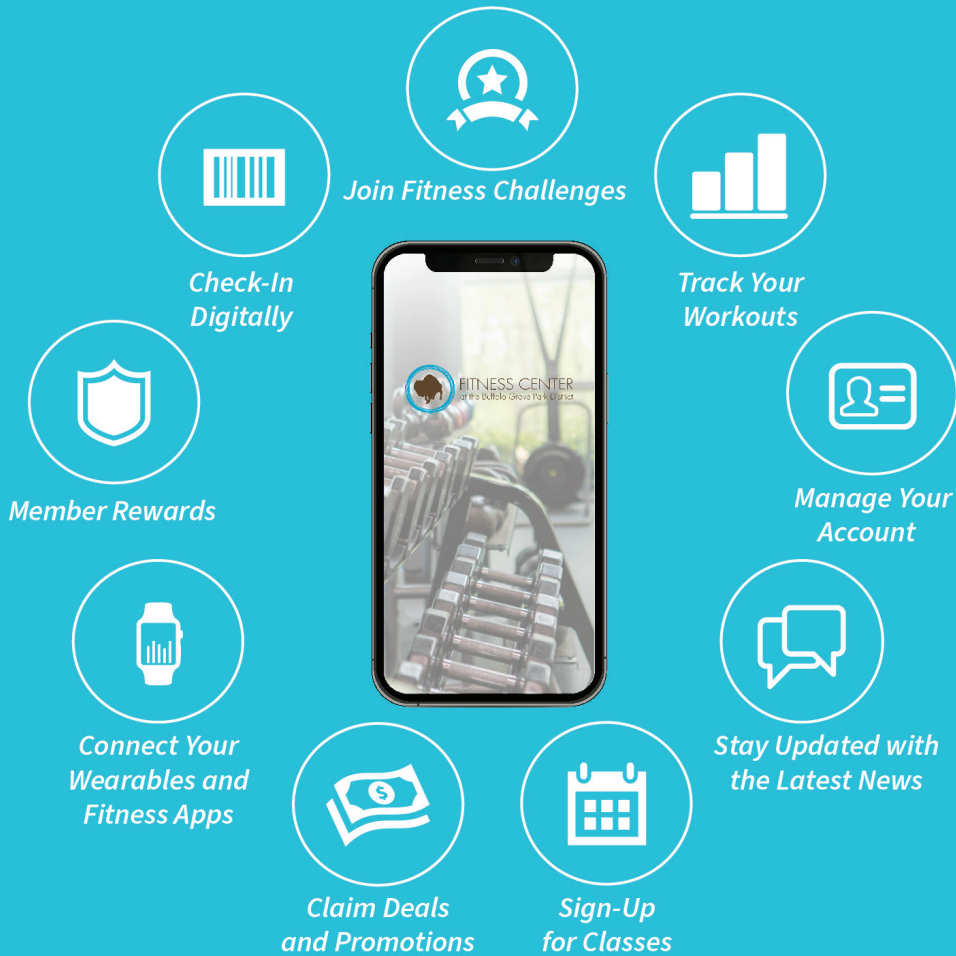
Join Fitness Challenges

Check-In Digitally

Track Your Workouts

FITNESS CENTER
at the Buffalo Grove Park District

Member Rewards

Manage Your Account

Connect Your Wearables and Fitness Apps

Stay Updated with the Latest News

Claim Deals and Promotions

Sign-Up for Classes